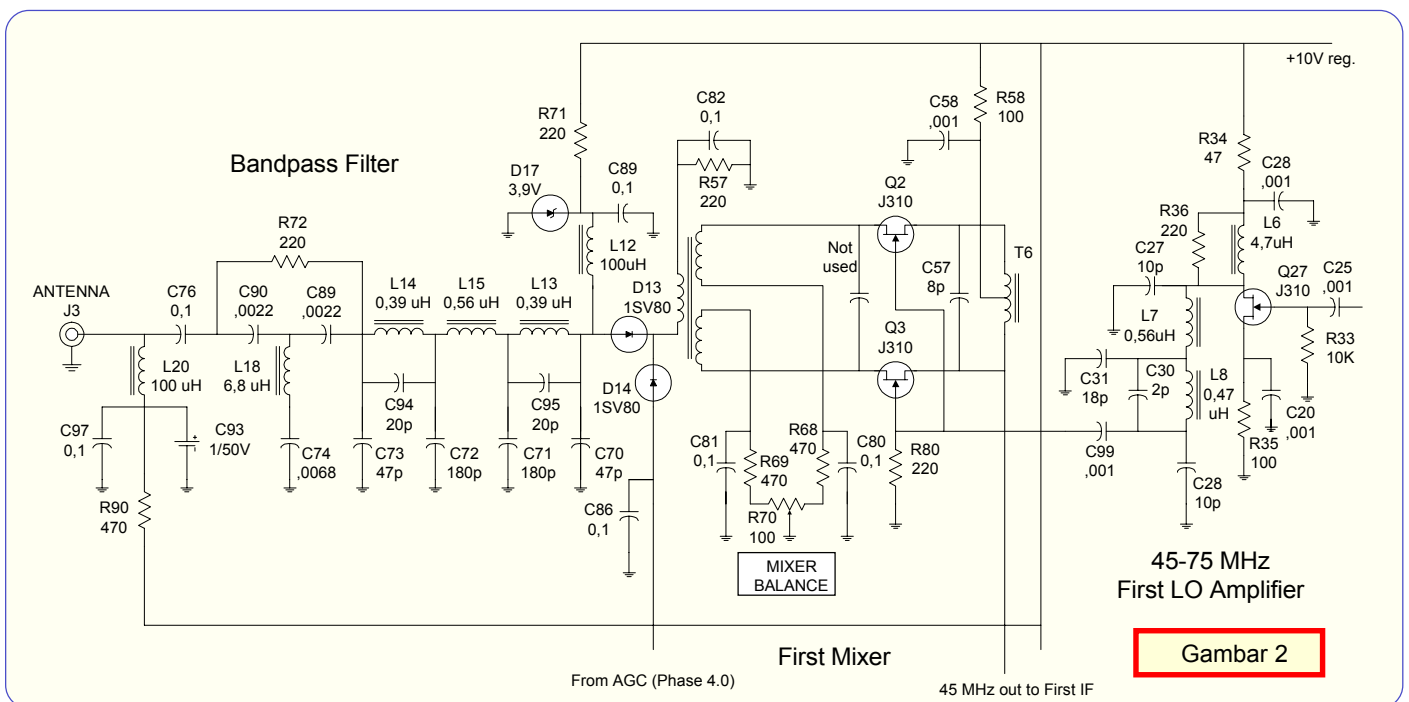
+10V reg.

Bandpass Filter

R71
220

D17
3,9V

C89
0,1

L12
100uH

C82
0,1

R57
220

C58
,001

R58
100

Q2
J310

Not used

C57
8p

T6

Q3
J310

R34
47

C28
,001

R36
220

L6
4,7uH

C27
10p

Q27
J310

C25
,001

L7
0,56uH

R33
10K

ANTENNA
J3

C76
0,1

R72
220

C90
,0022

C89
,0022

L14
0,39 uH

L15
0,56 uH

L13
0,39 uH

D13
1SV80

L20
100 uH

L18
6,8 uH

C94
20p

C95
20p

D14
1SV80

C97
0,1

C93
1/50V

C74
,0068

C73
47p

C72
180p

C71
180p

C70
47p

C81
0,1

R69
470

R68
470

C80
0,1

R80
220

C31
18p

C30
2p

L8
0,47
uH

C20
,001

R35
100

C99
,001

C28
10p

R90
470

C86
0,1

R70
100

MIXER
BALANCE

45-75 MHz
First LO Amplifier

First Mixer

Gambar 2

From AGC (Phase 4.0)

45 MHz out to First IF